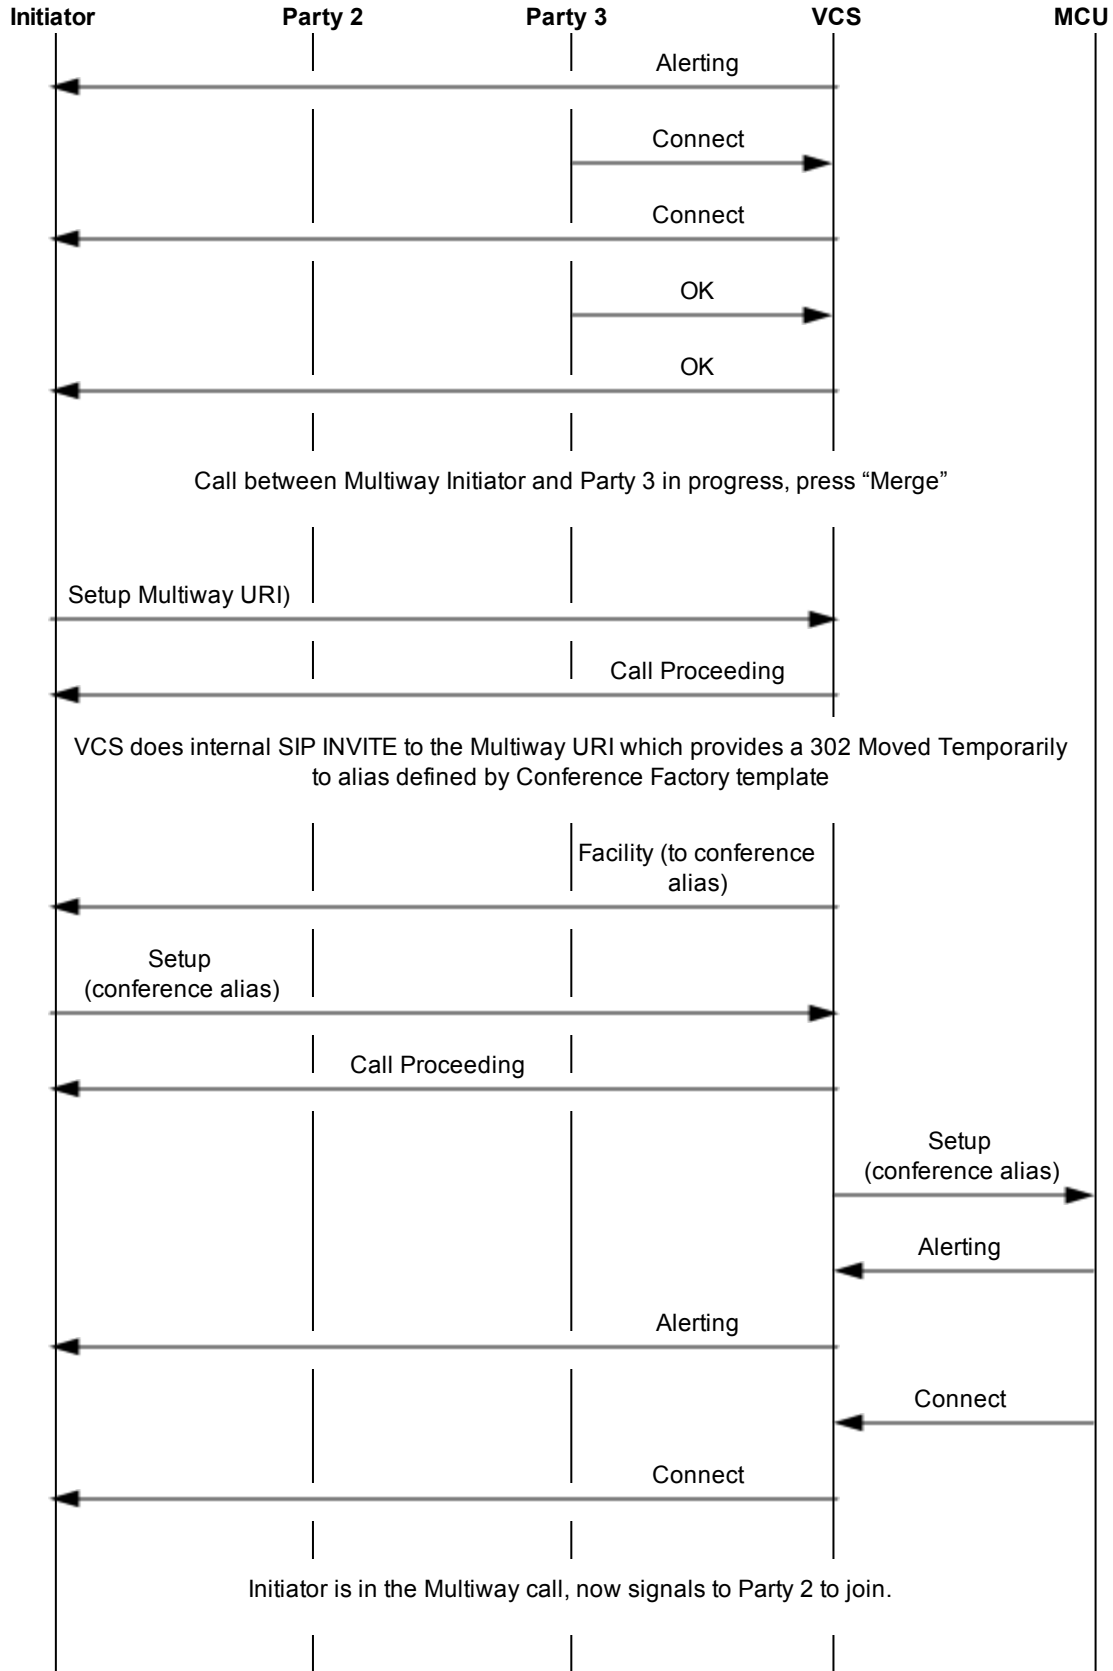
Initiator Party 2 Party 3 VCS MCU

Alerting

Connect

Connect

OK

OK

Call between Multiway Initiator and Party 3 in progress, press “Merge”

Setup Multiway URI)

Call Proceeding

VCS does internal SIP INVITE to the Multiway URI which provides a 302 Moved Temporarily to alias defined by Conference Factory template

Facility (to conference alias)

Setup (conference alias)

Call Proceeding

Setup (conference alias)

Alerting

Alerting

Connect

Connect

Initiator is in the Multiway call, now signals to Party 2 to join.